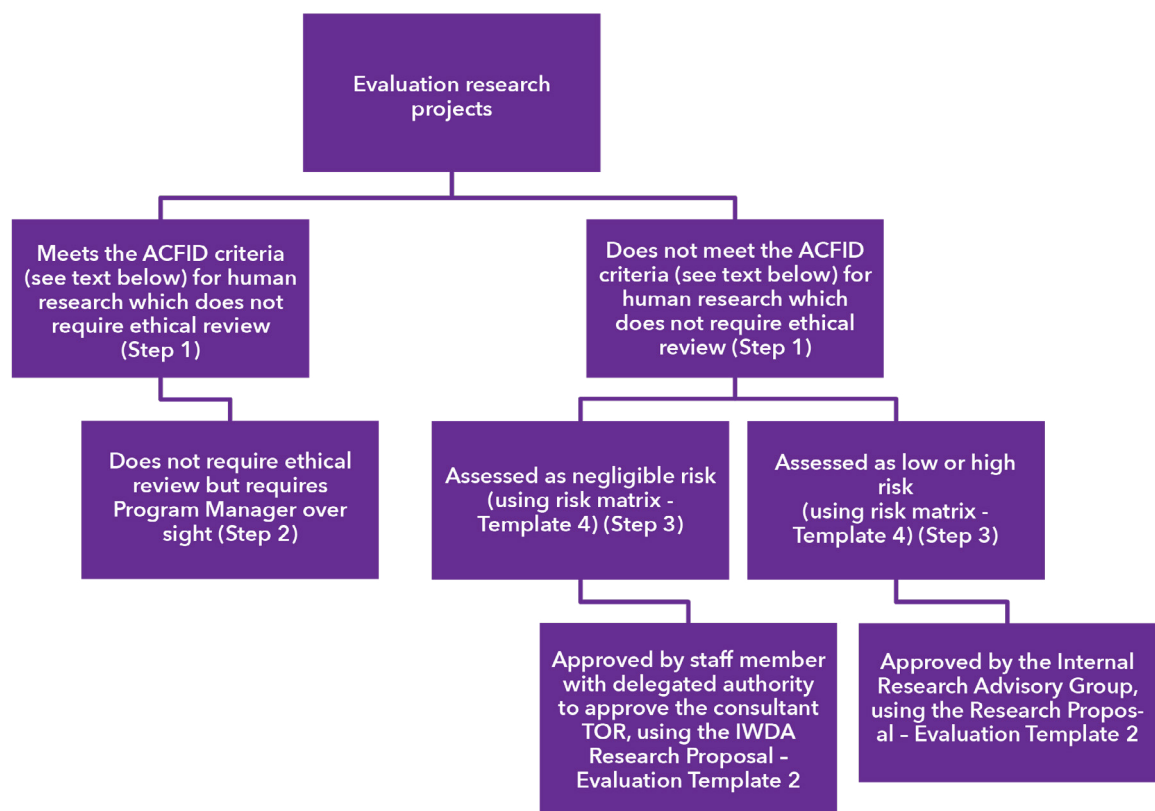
Evaluation research projects

Meets the ACFID criteria (see text below) for human research which does not require ethical review (Step 1)

Does not meet the ACFID criteria (see text below) for human research which does not require ethical review (Step 1)

Does not require ethical review but requires Program Manager over sight (Step 2)

Assessed as negligible risk (using risk matrix - Template 4) (Step 3)

Assessed as low or high risk (using risk matrix - Template 4) (Step 3)

Approved by staff member with delegated authority to approve the consultant TOR, using the IWDA Research Proposal – Evaluation Template 2

Approved by the Internal Research Advisory Group, using the Research Proposal – Evaluation Template 2